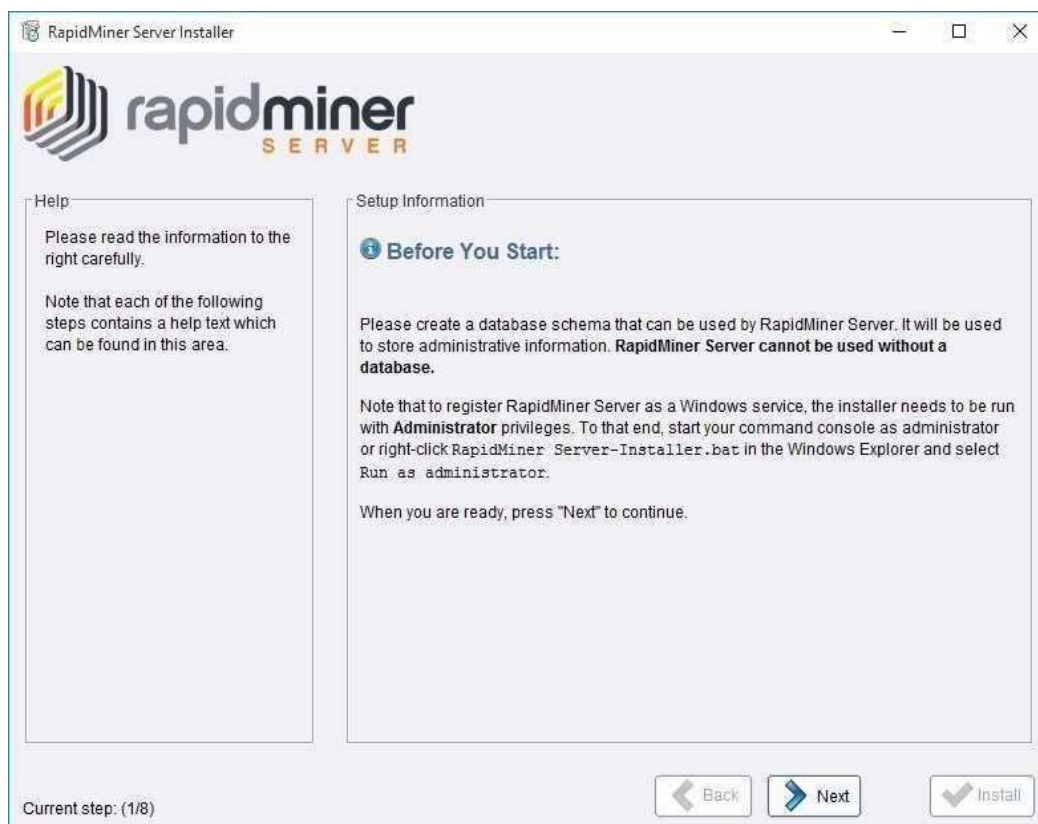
RapidMiner Server Installer

rapidminer
SERVER

Help

Please read the information to the right carefully.

Note that each of the following steps contains a help text which can be found in this area.

Setup Information

Before You Start:

Please create a database schema that can be used by RapidMiner Server. It will be used to store administrative information. RapidMiner Server cannot be used without a database.

Note that to register RapidMiner Server as a Windows service, the installer needs to be run with Administrator privileges. To that end, start your command console as administrator or right-click RapidMiner Server-Installer.bat in the Windows Explorer and select Run as administrator.

When you are ready, press "Next" to continue.

Current step: (1/8)

Back

Next

Install